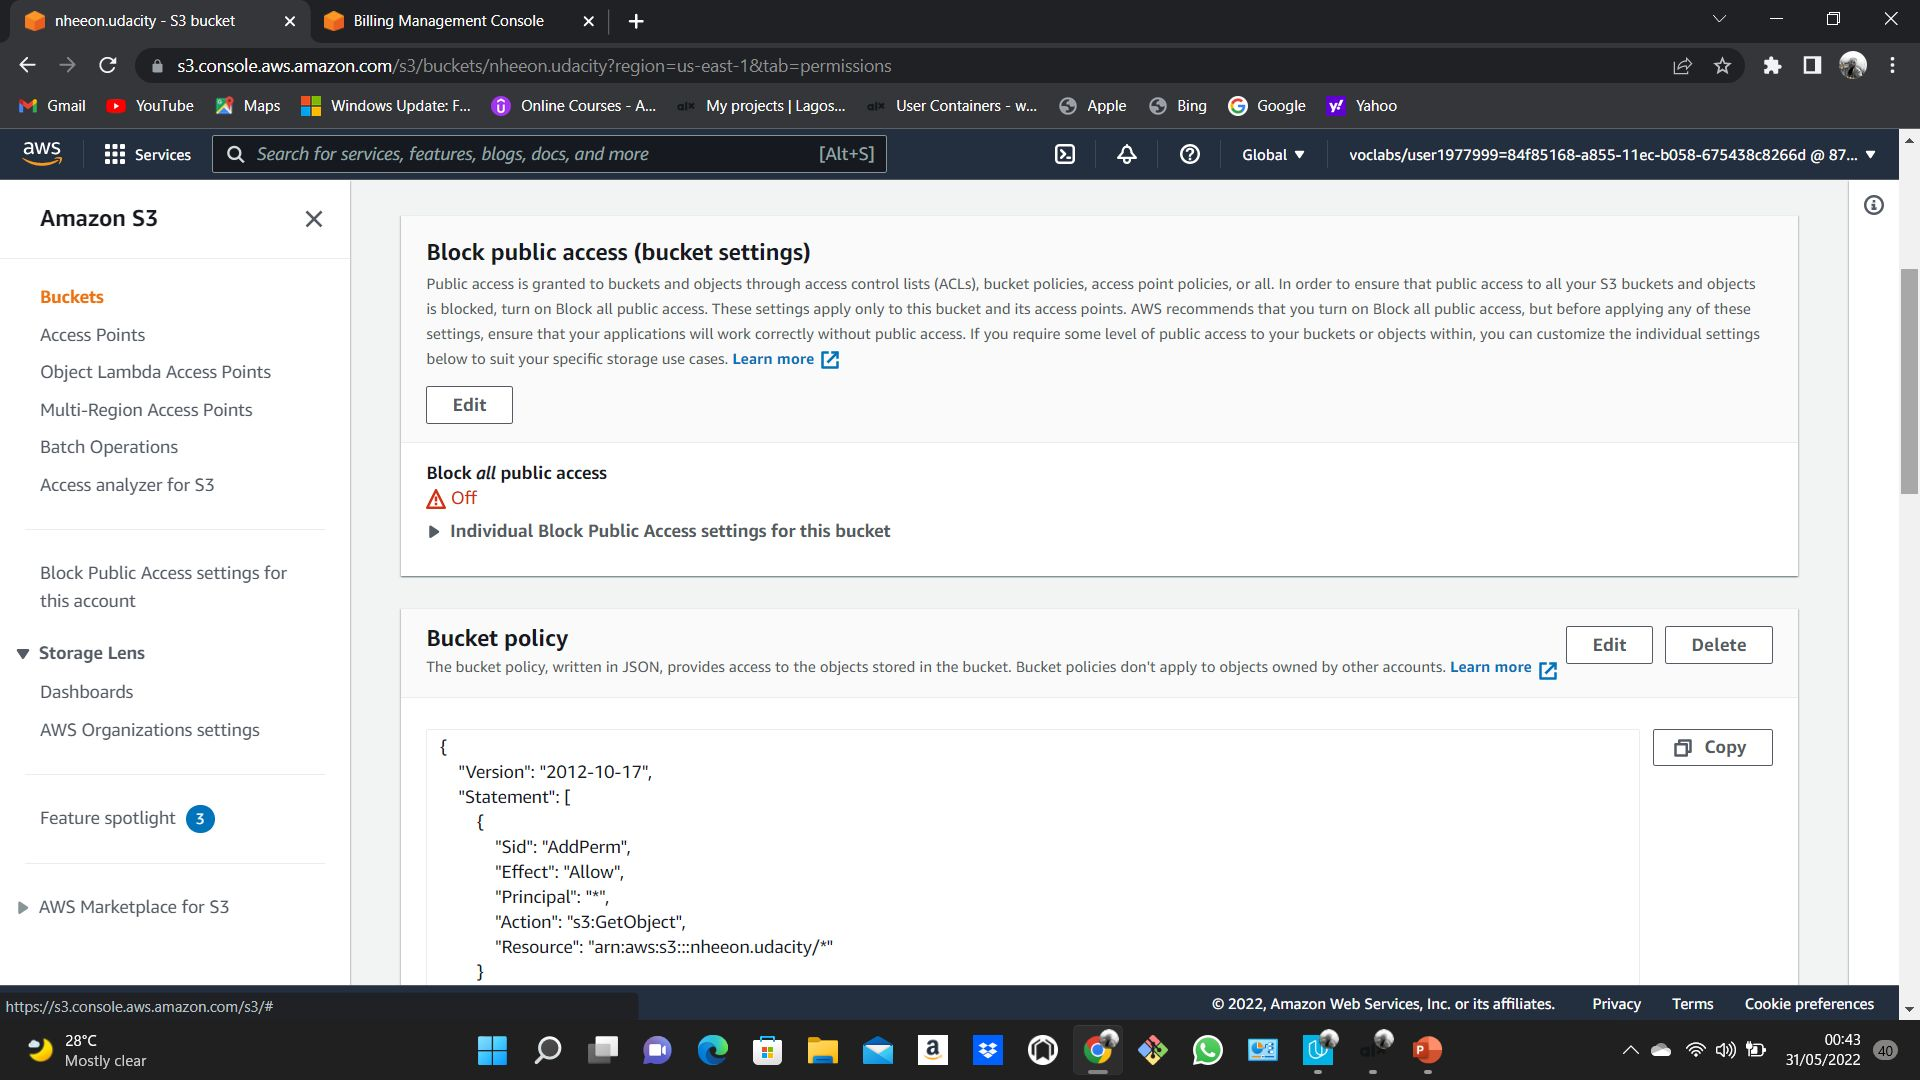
nheeon.udacity - S3 bucket
Billing Management Console

s3.console.aws.amazon.com/s3/buckets/nheeon.udacity?region=us-east-1&tab=permissions

Gmail YouTube Maps Windows Update: F... Online Courses - A... My projects | Lagos... User Containers - w... Apple Bing Google Yahoo

aws Services Search for services, features, blogs, docs, and more [Alt+S] Global voclabs/user1977999=84f85168-a855-11ec-b058-675438c8266d @ 87...

Amazon S3

Buckets
Access Points
Object Lambda Access Points
Multi-Region Access Points
Batch Operations
Access analyzer for S3

Block Public Access settings for this account

Storage Lens
Dashboards
AWS Organizations settings

Feature spotlight 3

AWS Marketplace for S3

Block public access (bucket settings)
Public access is granted to buckets and objects through access control lists (ACLs), bucket policies, access point policies, or all. In order to ensure that public access to all your S3 buckets and objects is blocked, turn on Block all public access. These settings apply only to this bucket and its access points. AWS recommends that you turn on Block all public access, but before applying any of these settings, ensure that your applications will work correctly without public access. If you require some level of public access to your buckets or objects within, you can customize the individual settings below to suit your specific storage use cases. Learn more

Edit

Block all public access
Off
Individual Block Public Access settings for this bucket

Bucket policy
The bucket policy, written in JSON, provides access to the objects stored in the bucket. Bucket policies don't apply to objects owned by other accounts. Learn more

Edit Delete

Copy

{
"Version": "2012-10-17",
"Statement": [
{
"Sid": "AddPerm",
"Effect": "Allow",
"Principal": "*",
"Action": "s3:GetObject",
"Resource": "arn:aws:s3:::nheeon.udacity/*"
}

https://s3.console.aws.amazon.com/s3/#
© 2022, Amazon Web Services, Inc. or its affiliates. Privacy Terms Cookie preferences

28°C
Mostly clear
00:43
31/05/2022
40